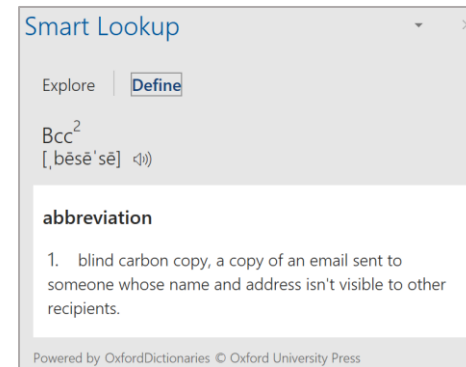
Smart Lookup

Explore | Define

Bcc$^2$
[ˌbēsēˈsē]

abbreviation

1. blind carbon copy, a copy of an email sent to someone whose name and address isn't visible to other recipients.

Powered by OxfordDictionaries © Oxford University Press